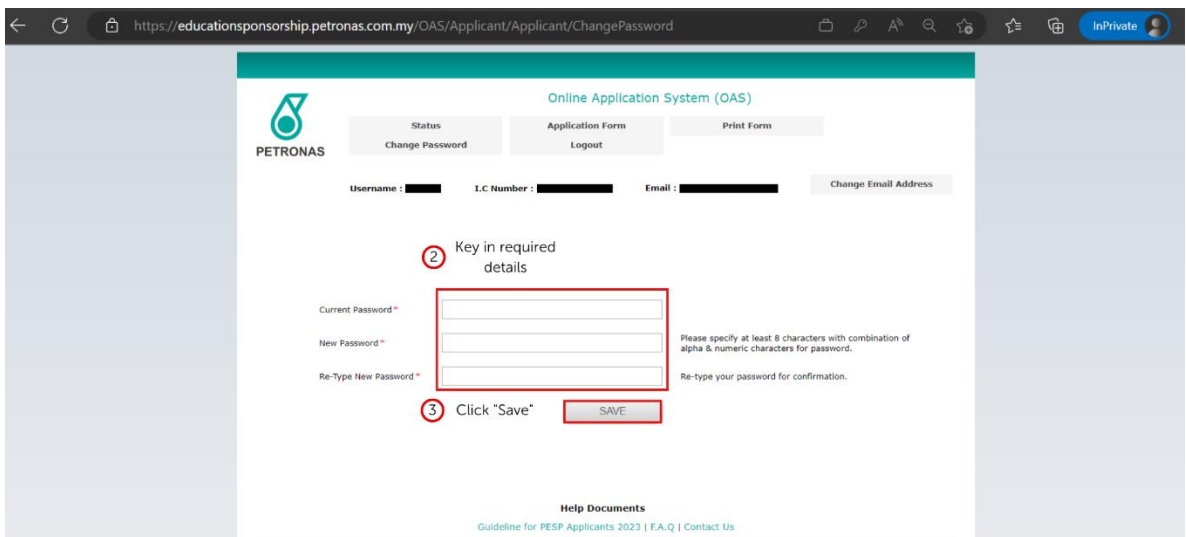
https://educationsponsorship.petronas.com.my/OAS/Applicant/Applicant/ChangePassword

InPrivate

PETRONAS

Online Application System (OAS)

Status
Application Form
Print Form
Change Password
Logout

Username : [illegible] I.C Number : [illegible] Email : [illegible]

Change Email Address

2 Key in required details

Current Password *

New Password *

Please specify at least 8 characters with combination of alpha & numeric characters for password.

Re-Type New Password *

Re-type your password for confirmation.

3 Click "Save"

SAVE

Help Documents

Guideline for PESP Applicants 2023 | F.A.Q | Contact Us